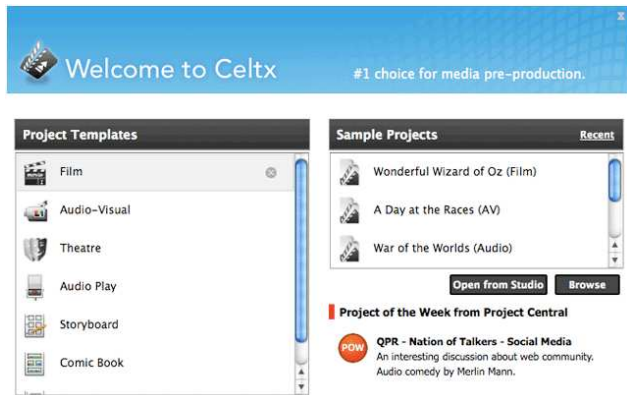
x

Welcome to Celtx

#1 choice for media pre-production.

Project Templates

Film

Audio-Visual

Theatre

Audio Play

Storyboard

Comic Book

Sample Projects

Recent

Wonderful Wizard of Oz (Film)

A Day at the Races (AV)

War of the Worlds (Audio)

Open from Studio

Browse

Project of the Week from Project Central

POW

QPR - Nation of Talkers - Social Media

An interesting discussion about web community. Audio comedy by Merlin Mann.